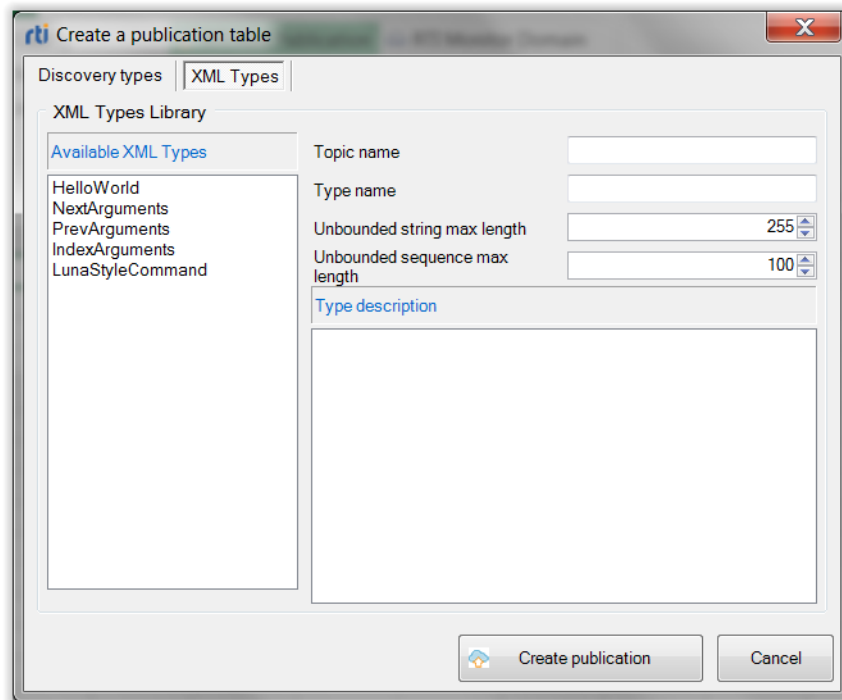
rti Create a publication table

X

Discovery types

XML Types

XML Types Library

Available XML Types

HelloWorld
NextArguments
PrevArguments
IndexArguments
LunaStyleCommand

Topic name

Type name

Unbounded string max length 255

Unbounded sequence max length 100

Type description

Create publication

Cancel